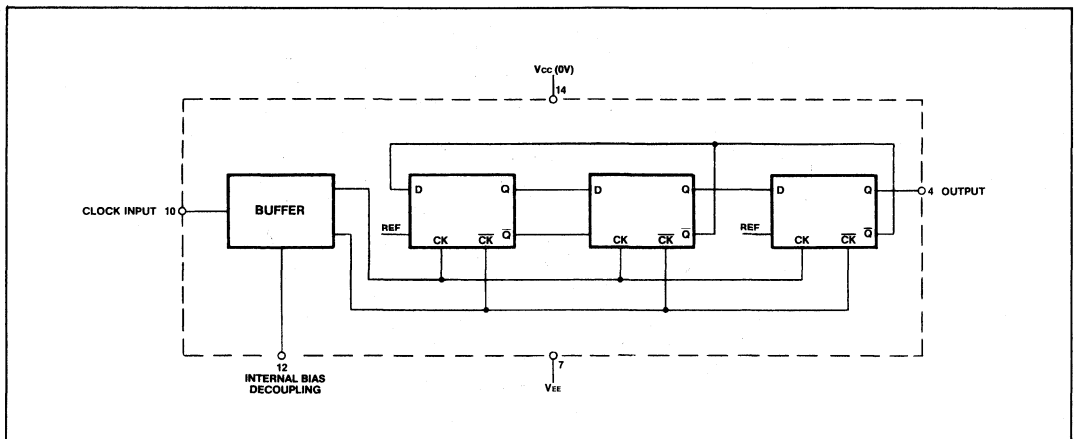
$V_{CC}$ (0V)
14

CLOCK INPUT 10

BUFFER

D
Q
REF
CK
$\overline{CK}$
$\overline{Q}$

D
Q
CK
$\overline{CK}$
$\overline{Q}$

D
Q
REF
CK
$\overline{CK}$
$\overline{Q}$

4 OUTPUT

12
INTERNAL BIAS
DECOUPLING

7
$V_{EE}$